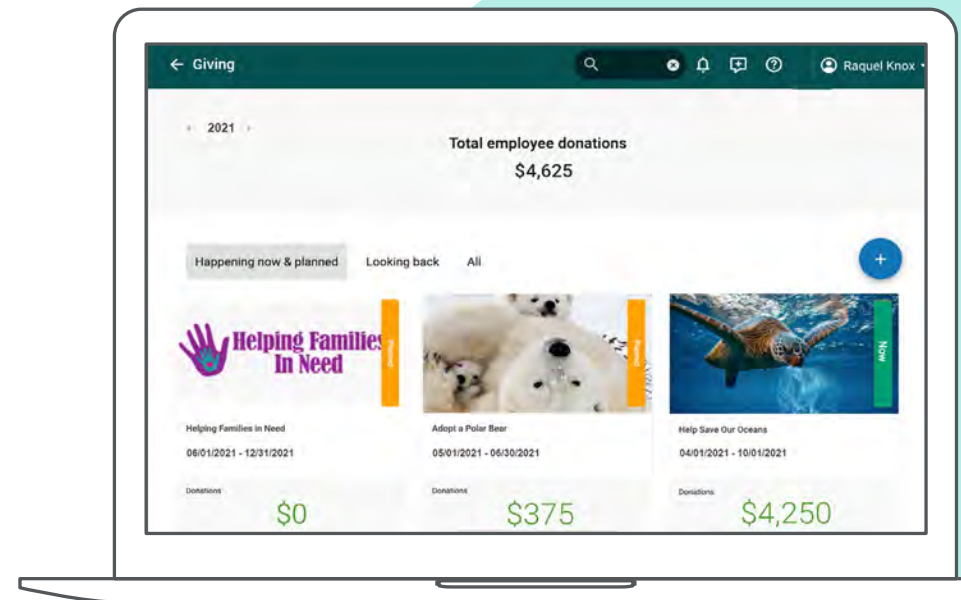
← Giving

Raquel Knox

‹ 2021 ›

Total employee donations

$4,625

Happening now & planned

Looking back

All

+

Helping Families In Need

Planned

Helping Families in Need

06/01/2021 - 12/31/2021

Donations

$0

Planned

Adopt a Polar Bear

05/01/2021 - 06/30/2021

Donations

$375

Now

Help Save Our Oceans

04/01/2021 - 10/01/2021

Donations

$4,250